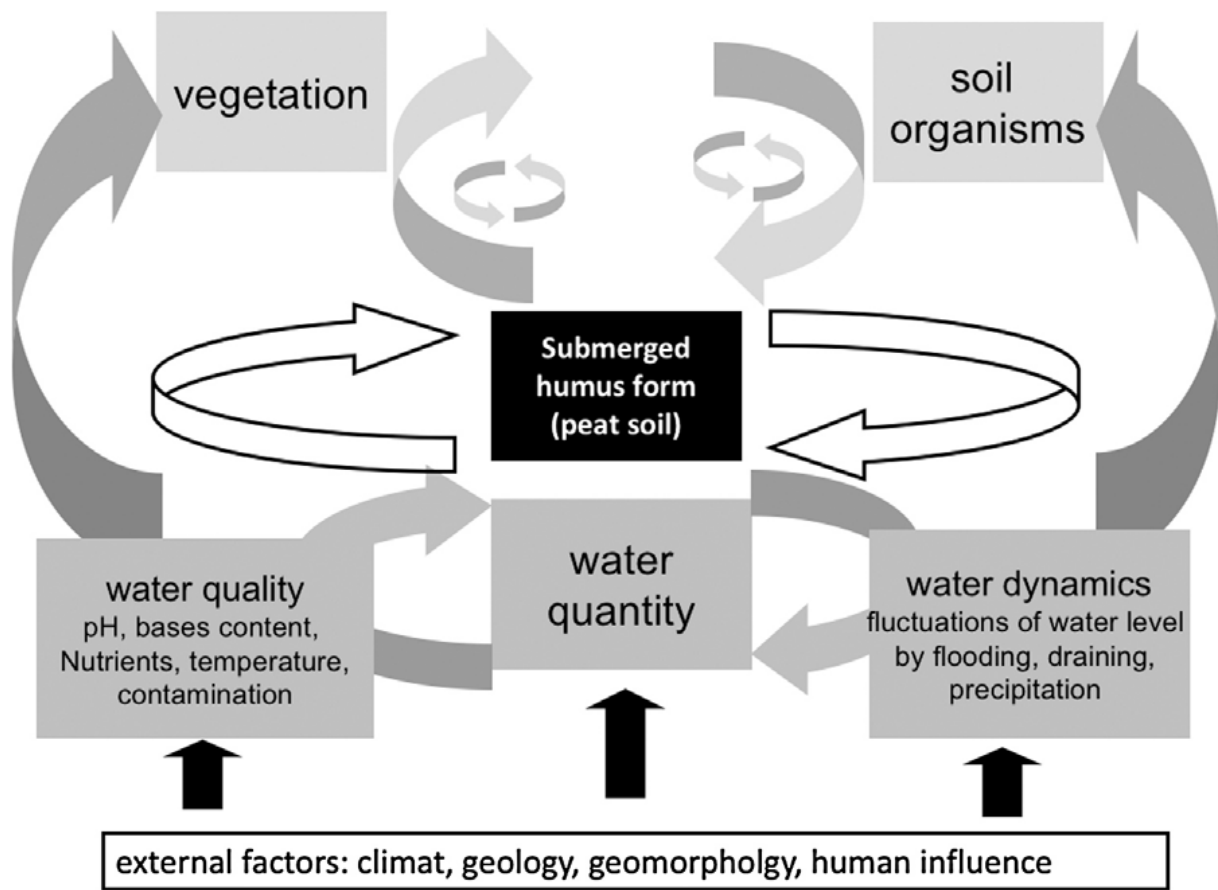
vegetation

soil organisms

Submerged humus form (peat soil)

water quality
pH, bases content, Nutrients, temperature, contamination

water quantity

water dynamics
fluctuations of water level by flooding, draining, precipitation

external factors: climat, geology, geomorpholgy, human influence